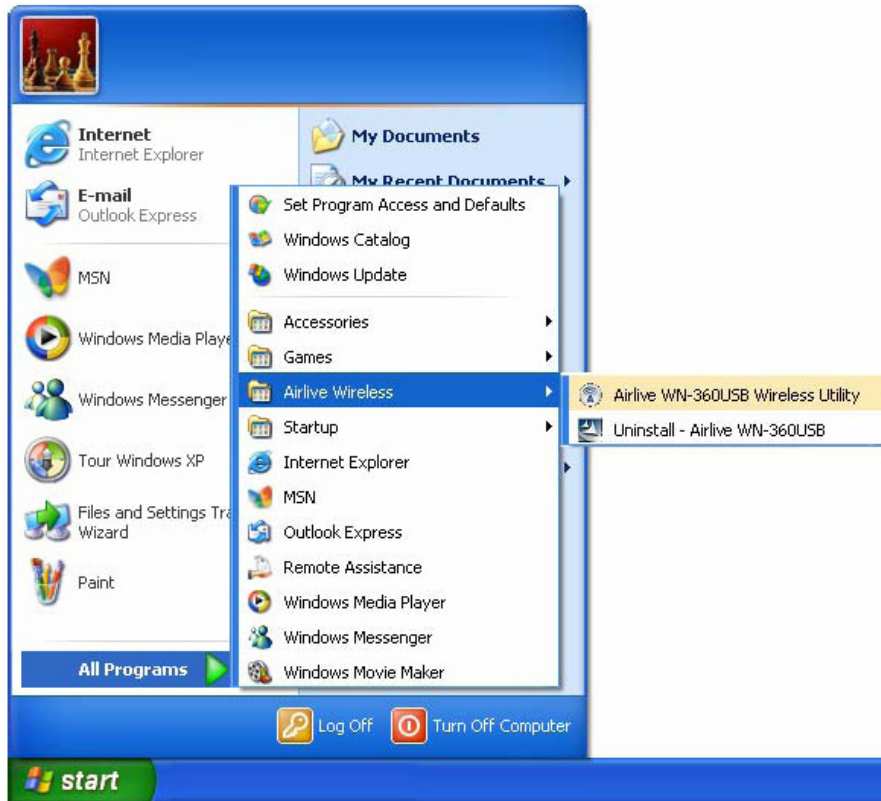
Internet
Internet Explorer

E-mail
Outlook Express

MSN

Windows Media Playe

Windows Messenger

Tour Windows XP

Files and Settings Tra
Wizard

Paint

All Programs

My Documents

My Recent Documents

Set Program Access and Defaults
Windows Catalog
Windows Update
Accessories
Games
Airlive Wireless
Startup
Internet Explorer
MSN
Outlook Express
Remote Assistance
Windows Media Player
Windows Messenger
Windows Movie Maker

Airlive WN-360USB Wireless Utility
Uninstall - Airlive WN-360USB

Log Off
Turn Off Computer

start